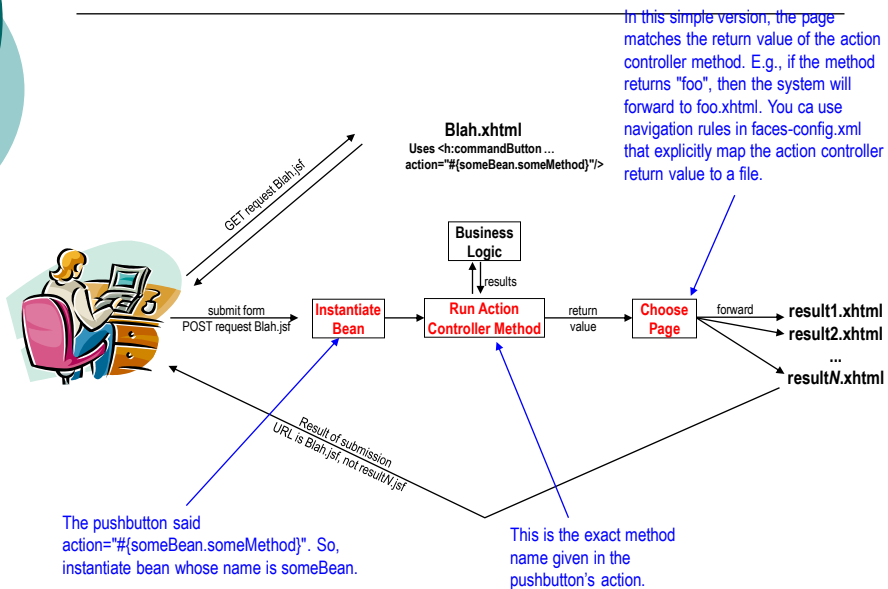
In this simple version, the page matches the return value of the action controller method. E.g., if the method returns "foo", then the system will forward to foo.xhtml. You ca use navigation rules in faces-config.xml that explicitly map the action controller return value to a file.

Blah.xhtml
Uses <h:commandButton …
action="#{someBean.someMethod}"/>

GET request Blah.jsf

Business Logic

results

submit form
POST request Blah.jsf

Instantiate Bean

Run Action Controller Method

return value

Choose Page

forward

result1.xhtml
result2.xhtml
...
result*N*.xhtml

Result of submission
URL is Blah.jsf, not result*N*.jsf

The pushbutton said action="#{someBean.someMethod}". So, instantiate bean whose name is someBean.

This is the exact method name given in the pushbutton's action.